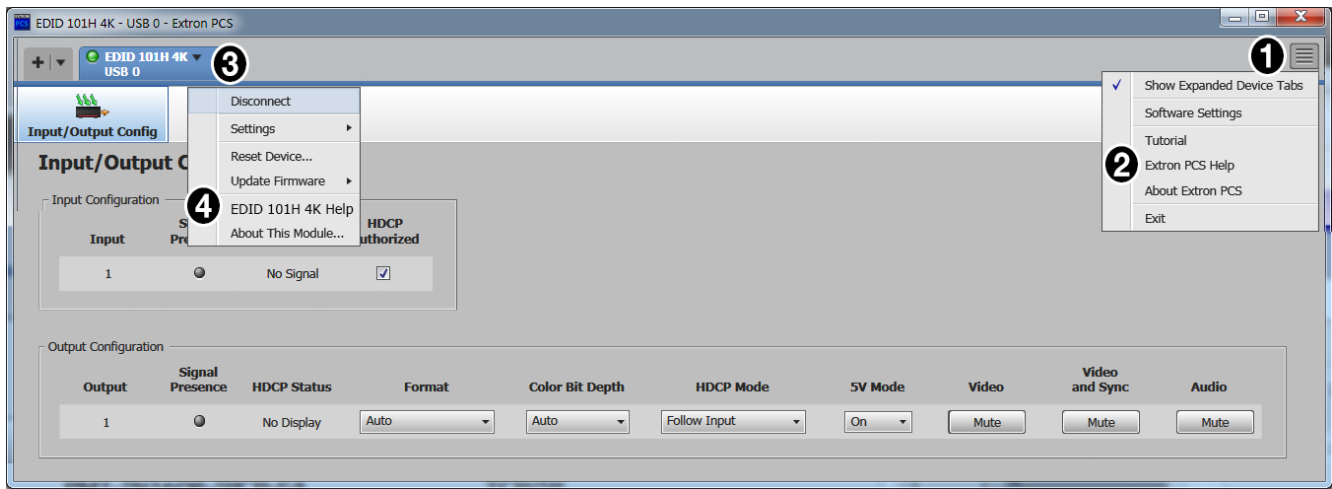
EDID 101H 4K - USB 0 - Extron PCS

EDID 101H 4K
USB 0

3

1

Disconnect
Settings
Reset Device...
Update Firmware
4 EDID 101H 4K Help
About This Module...

Show Expanded Device Tabs
Software Settings
Tutorial
2 Extron PCS Help
About Extron PCS
Exit

Input/Output Config

Input/Output C

Input Configuration

| Input | S Pre | | HDCP Authorized |
|---|---|---|---|
| 1 | | No Signal | ☑ |

Output Configuration

| Output | Signal Presence | HDCP Status | Format | Color Bit Depth | HDCP Mode | 5V Mode | Video | Video and Sync | Audio |
|---|---|---|---|---|---|---|---|---|---|
| 1 | | No Display | Auto | Auto | Follow Input | On | Mute | Mute | Mute |